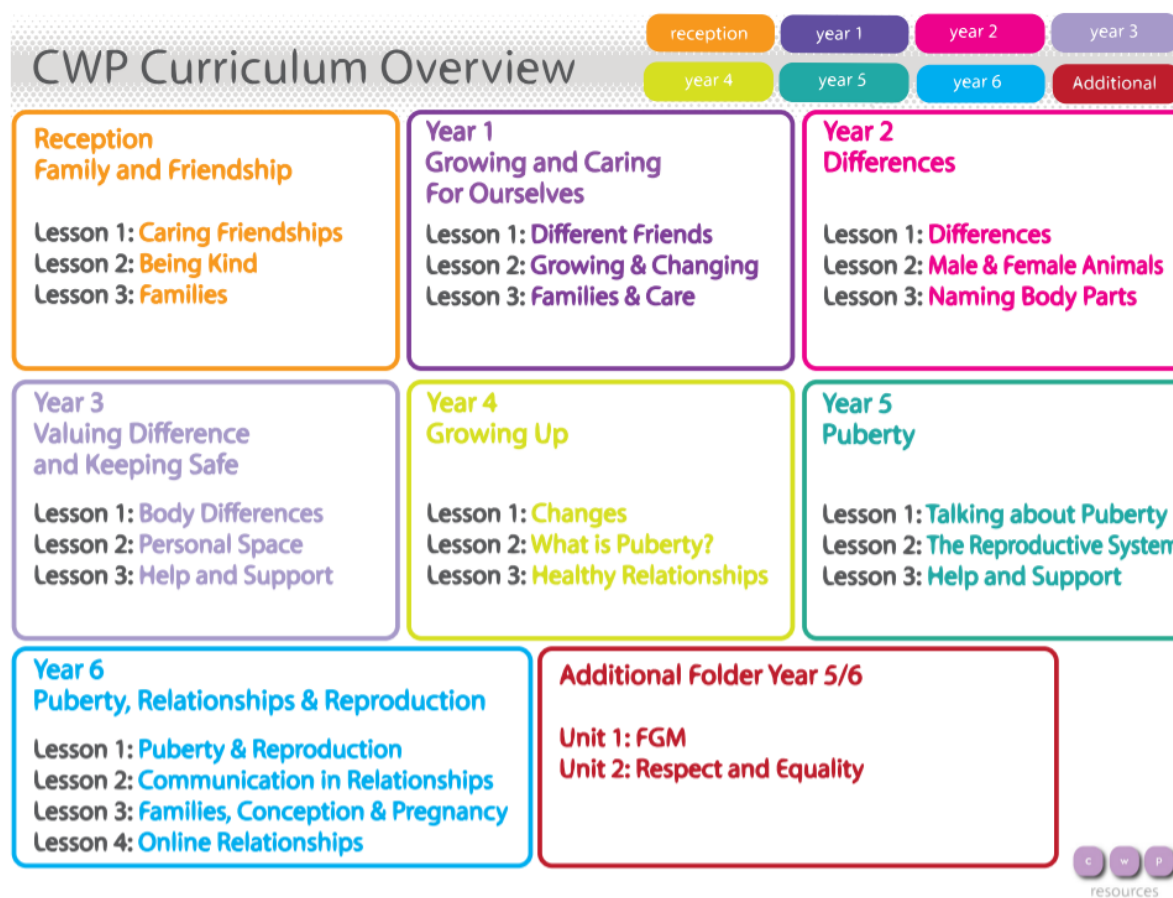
CWP Curriculum Overview

reception
year 1
year 2
year 3
year 4
year 5
year 6
Additional

Reception
Family and Friendship

Lesson 1: Caring Friendships
Lesson 2: Being Kind
Lesson 3: Families

Year 1
Growing and Caring For Ourselves

Lesson 1: Different Friends
Lesson 2: Growing & Changing
Lesson 3: Families & Care

Year 2
Differences

Lesson 1: Differences
Lesson 2: Male & Female Animals
Lesson 3: Naming Body Parts

Year 3
Valuing Difference and Keeping Safe

Lesson 1: Body Differences
Lesson 2: Personal Space
Lesson 3: Help and Support

Year 4
Growing Up

Lesson 1: Changes
Lesson 2: What is Puberty?
Lesson 3: Healthy Relationships

Year 5
Puberty

Lesson 1: Talking about Puberty
Lesson 2: The Reproductive System
Lesson 3: Help and Support

Year 6
Puberty, Relationships & Reproduction

Lesson 1: Puberty & Reproduction
Lesson 2: Communication in Relationships
Lesson 3: Families, Conception & Pregnancy
Lesson 4: Online Relationships

Additional Folder Year 5/6

Unit 1: FGM
Unit 2: Respect and Equality

c w p
resources